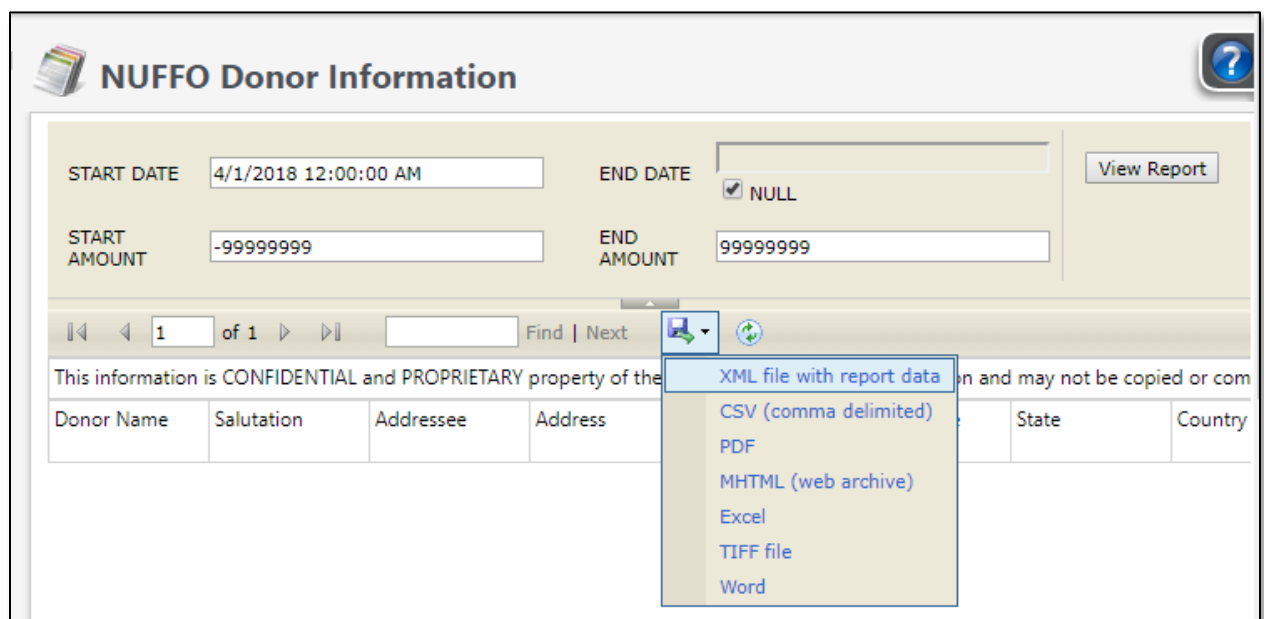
NUFFO Donor Information

?

START DATE 4/1/2018 12:00:00 AM

END DATE

NULL

View Report

START AMOUNT -99999999

END AMOUNT 99999999

1 of 1

Find | Next

This information is CONFIDENTIAL and PROPRIETARY property of the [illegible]n and may not be copied or com

| Donor Name | Salutation | Addressee | Address | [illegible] | State | Country |
|---|---|---|---|---|---|---|

XML file with report data
CSV (comma delimited)
PDF
MHTML (web archive)
Excel
TIFF file
Word